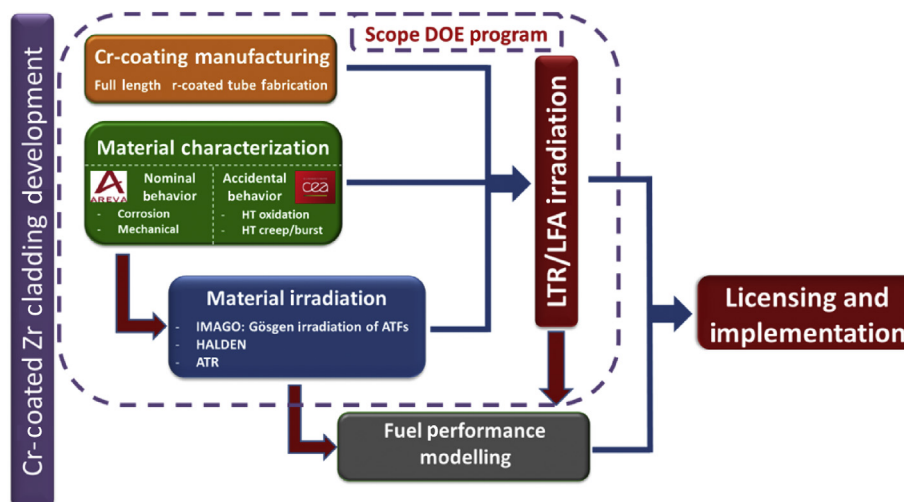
Cr-coated Zr cladding development

Scope DOE program

Cr-coating manufacturing
Full length r-coated tube fabrication

Material characterization

AREVA

Nominal behavior
- Corrosion
- Mechanical

Accidental behavior
- HT oxidation
- HT creep/burst

cea

Material irradiation
- IMAGO: Gösgen irradiation of ATFs
- HALDEN
- ATR

LTR/LFA irradiation

Fuel performance modelling

Licensing and implementation